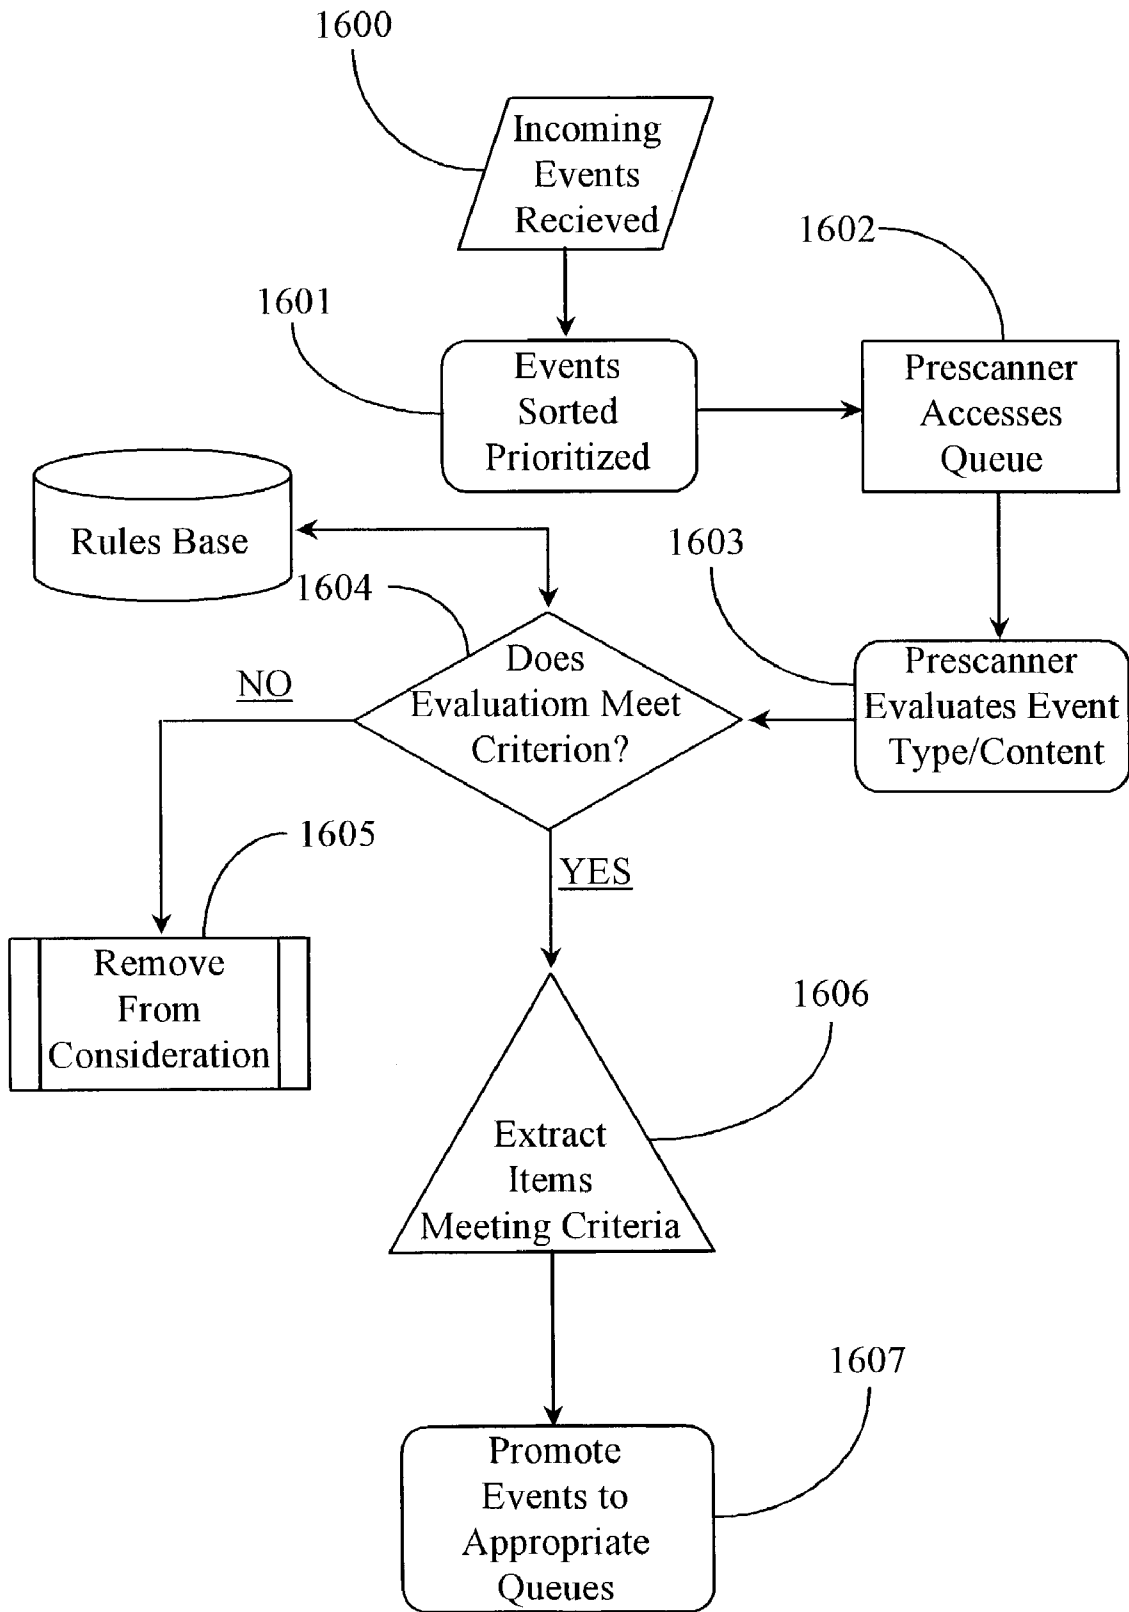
1600

Incoming Events Recieved

1602

1601

Events Sorted Prioritized

Prescanner Accesses Queue

Rules Base

1603

1604

Does Evaluatiom Meet Criterion?

Prescanner Evaluates Event Type/Content

NO

1605

YES

Remove From Consideration

1606

Extract Items Meeting Criteria

1607

Promote Events to Appropriate Queues